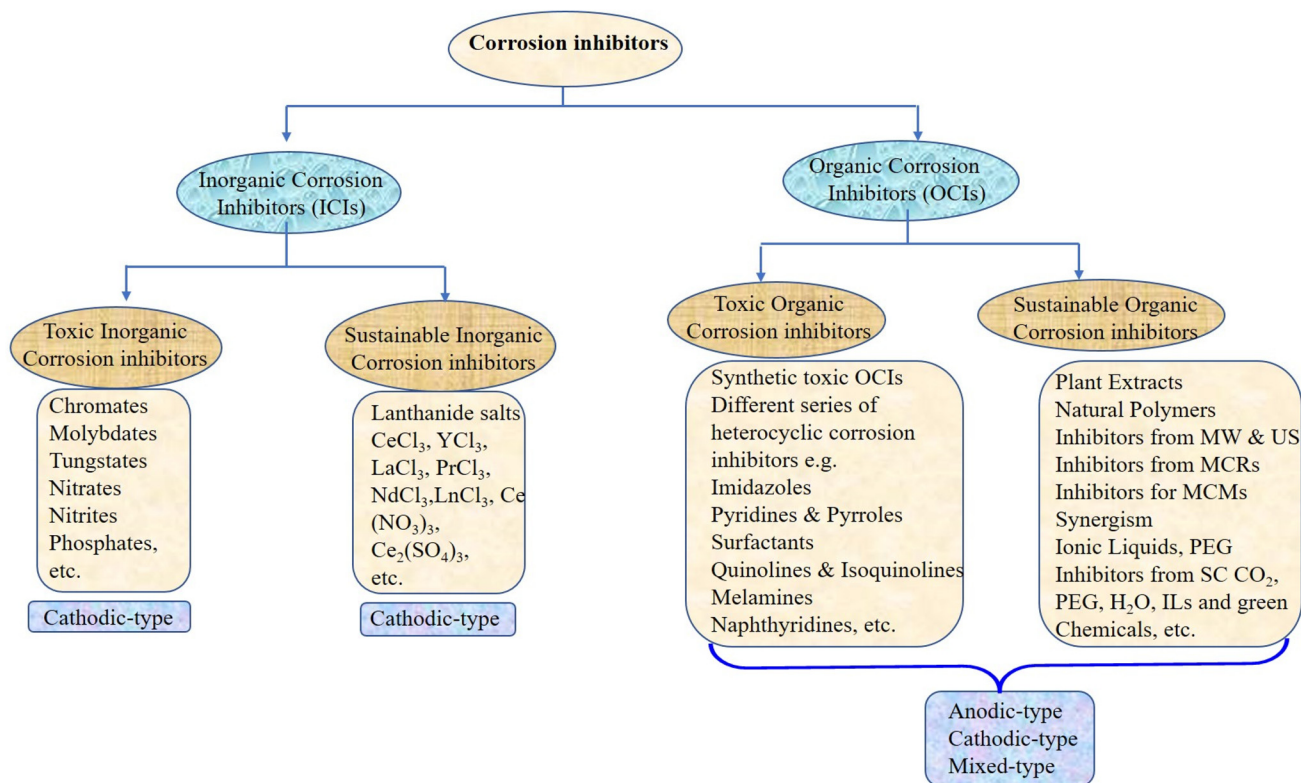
Corrosion inhibitors

Inorganic Corrosion Inhibitors (ICIs)

Organic Corrosion Inhibitors (OCIs)

Toxic Inorganic Corrosion inhibitors

Chromates
Molybdates
Tungstates
Nitrates
Nitrites
Phosphates, etc.

Cathodic-type

Sustainable Inorganic Corrosion inhibitors

Lanthanide salts
$CeCl_3$, $YCl_3$, $LaCl_3$, $PrCl_3$, $NdCl_3$,$LnCl_3$, Ce $(NO_3)_3$, $Ce_2(SO_4)_3$, etc.

Cathodic-type

Toxic Organic Corrosion inhibitors

Synthetic toxic OCIs
Different series of heterocyclic corrosion inhibitors e.g.
Imidazoles
Pyridines & Pyrroles
Surfactants
Quinolines & Isoquinolines
Melamines
Naphthyridines, etc.

Sustainable Organic Corrosion inhibitors

Plant Extracts
Natural Polymers
Inhibitors from MW & US
Inhibitors from MCRs
Inhibitors for MCMs
Synergism
Ionic Liquids, PEG
Inhibitors from SC $CO_2$, PEG, $H_2O$, ILs and green Chemicals, etc.

Anodic-type
Cathodic-type
Mixed-type